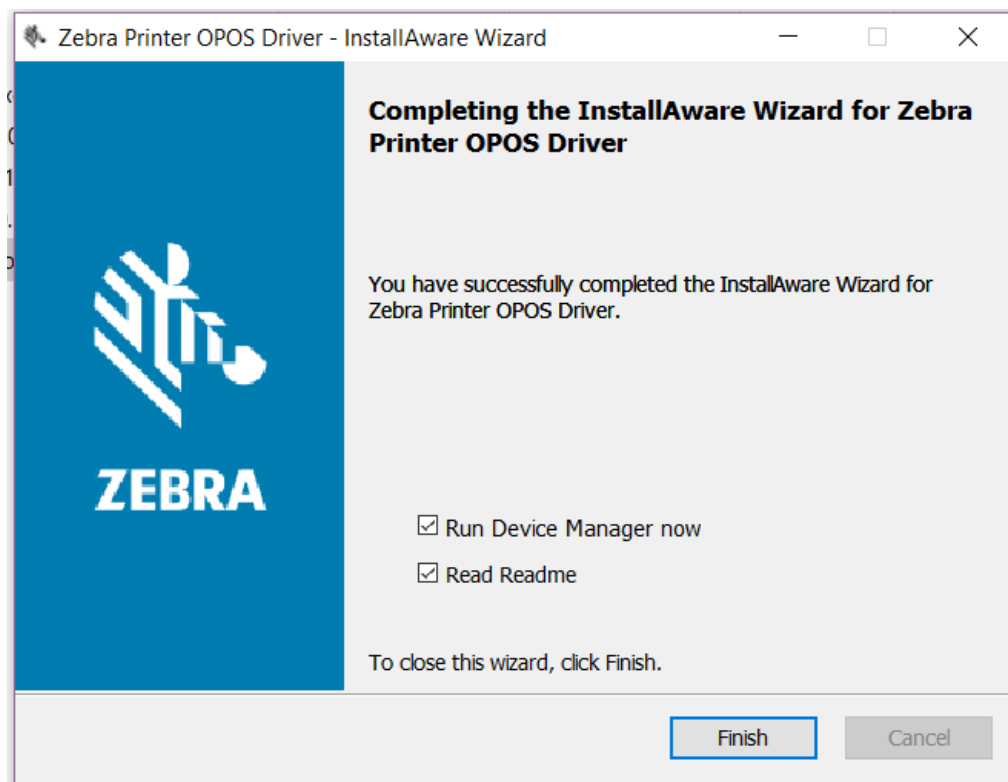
Zebra Printer OPOS Driver - InstallAware Wizard

ZEBRA

Completing the InstallAware Wizard for Zebra Printer OPOS Driver

You have successfully completed the InstallAware Wizard for Zebra Printer OPOS Driver.

☑ Run Device Manager now

☑ Read Readme

To close this wizard, click Finish.

Finish

Cancel